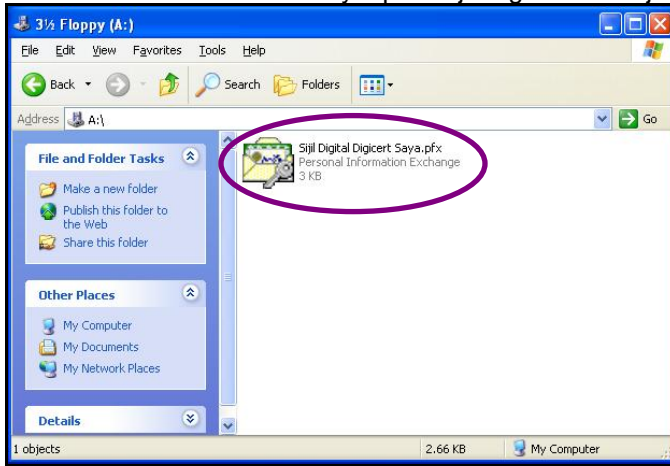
3½ Floppy (A:)

File Edit View Favorites Tools Help

Back Search Folders

Address A:\ Go

File and Folder Tasks

Make a new folder

Publish this folder to the Web

Share this folder

Other Places

My Computer

My Documents

My Network Places

Details

Sijil Digital Digicert Saya.pfx
Personal Information Exchange
3 KB

1 objects 2.66 KB My Computer